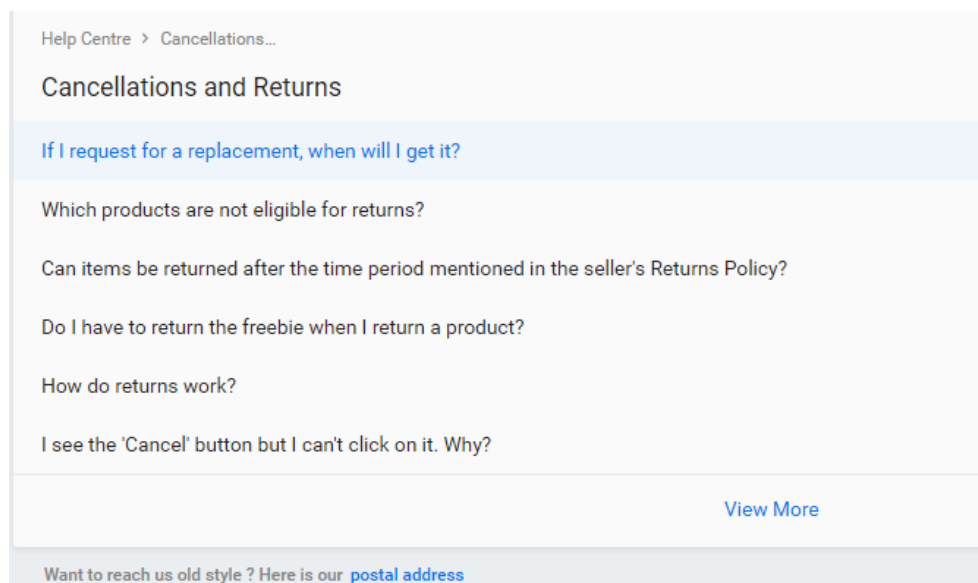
Help Centre > Cancellations...

Cancellations and Returns

If I request for a replacement, when will I get it?

Which products are not eligible for returns?

Can items be returned after the time period mentioned in the seller's Returns Policy?

Do I have to return the freebie when I return a product?

How do returns work?

I see the 'Cancel' button but I can't click on it. Why?

View More

Want to reach us old style ? Here is our postal address